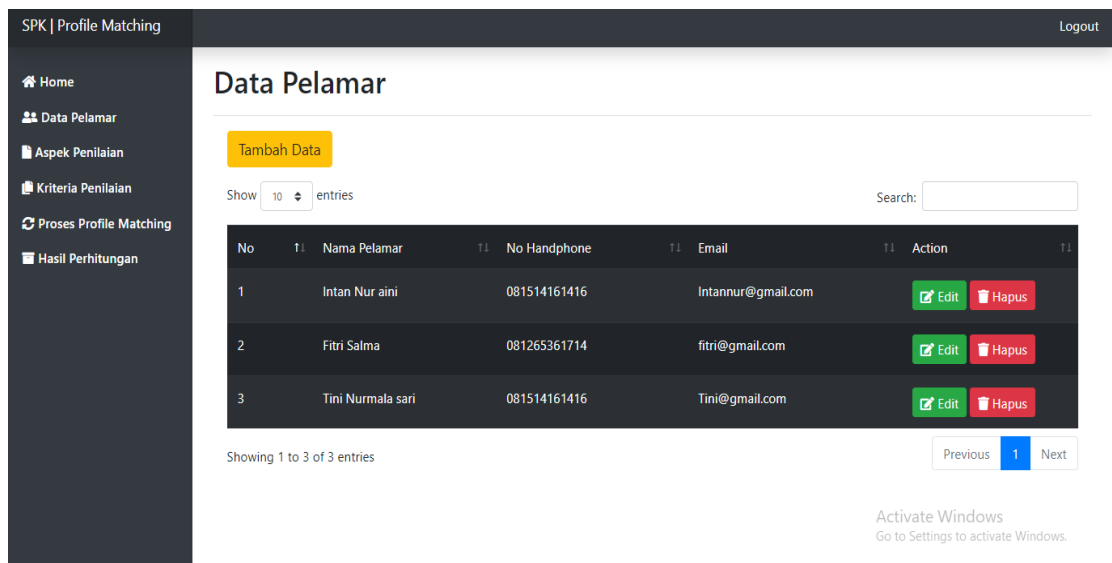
SPK | Profile Matching

Logout

Home
Data Pelamar
Aspek Penilaian
Kriteria Penilaian
Proses Profile Matching
Hasil Perhitungan

Data Pelamar

Tambah Data

Show 10 entries

Search:

| No | Nama Pelamar | No Handphone | Email | Action |
|---|---|---|---|---|
| 1 | Intan Nur aini | 081514161416 | Intannur@gmail.com | Edit Hapus |
| 2 | Fitri Salma | 081265361714 | fitri@gmail.com | Edit Hapus |
| 3 | Tini Nurmala sari | 081514161416 | Tini@gmail.com | Edit Hapus |

Showing 1 to 3 of 3 entries

Previous 1 Next

Activate Windows
Go to Settings to activate Windows.